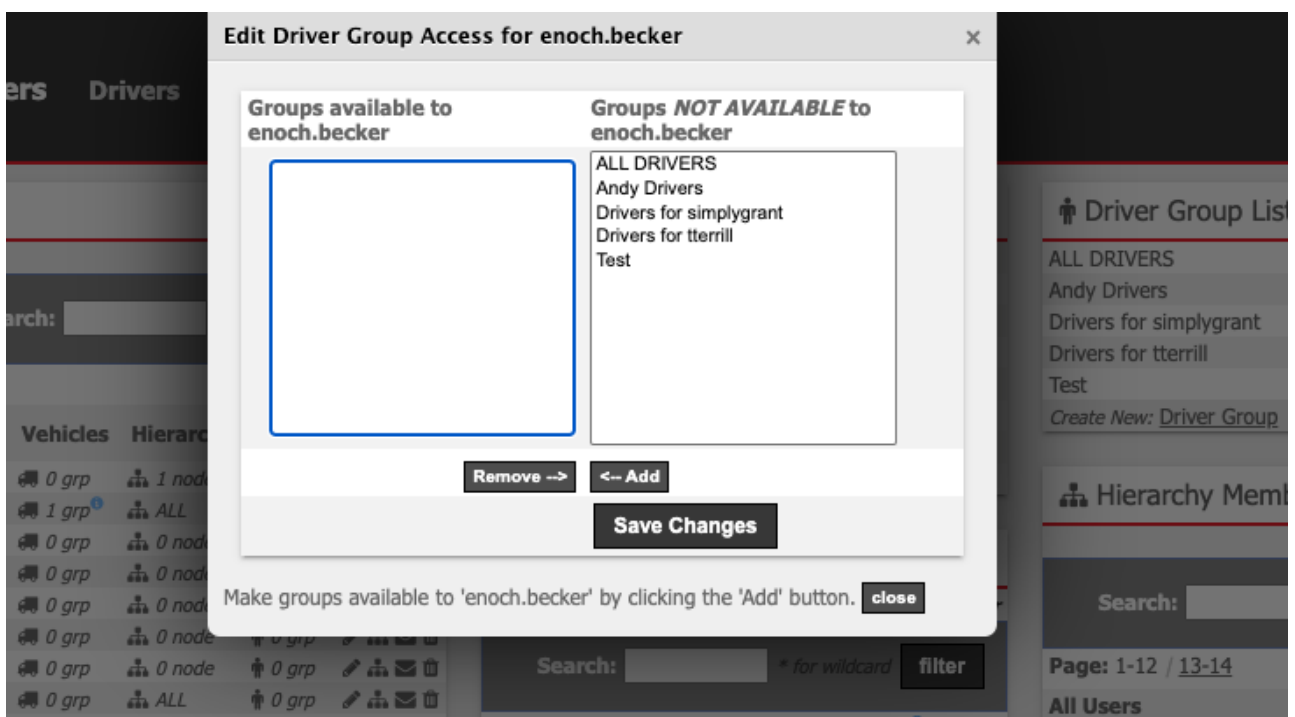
ers Drivers

Edit Driver Group Access for enoch.becker ×

Groups available to enoch.becker

Groups *NOT AVAILABLE* to enoch.becker

ALL DRIVERS
Andy Drivers
Drivers for simplygrant
Drivers for tterrill
Test

Remove --> <-- Add

Save Changes

Make groups available to 'enoch.becker' by clicking the 'Add' button. close

arch:

Vehicles Hierarc

0 grp 1 node
1 grp ALL
0 grp 0 node
0 grp 0 node
0 grp 0 node
0 grp 0 node
0 grp 0 node 0 grp
0 grp ALL 0 grp

Search: * for wildcard filter

Driver Group List
ALL DRIVERS
Andy Drivers
Drivers for simplygrant
Drivers for tterrill
Test
*Create New:* Driver Group

Hierarchy Memb

Search:

Page: 1-12 / 13-14

All Users